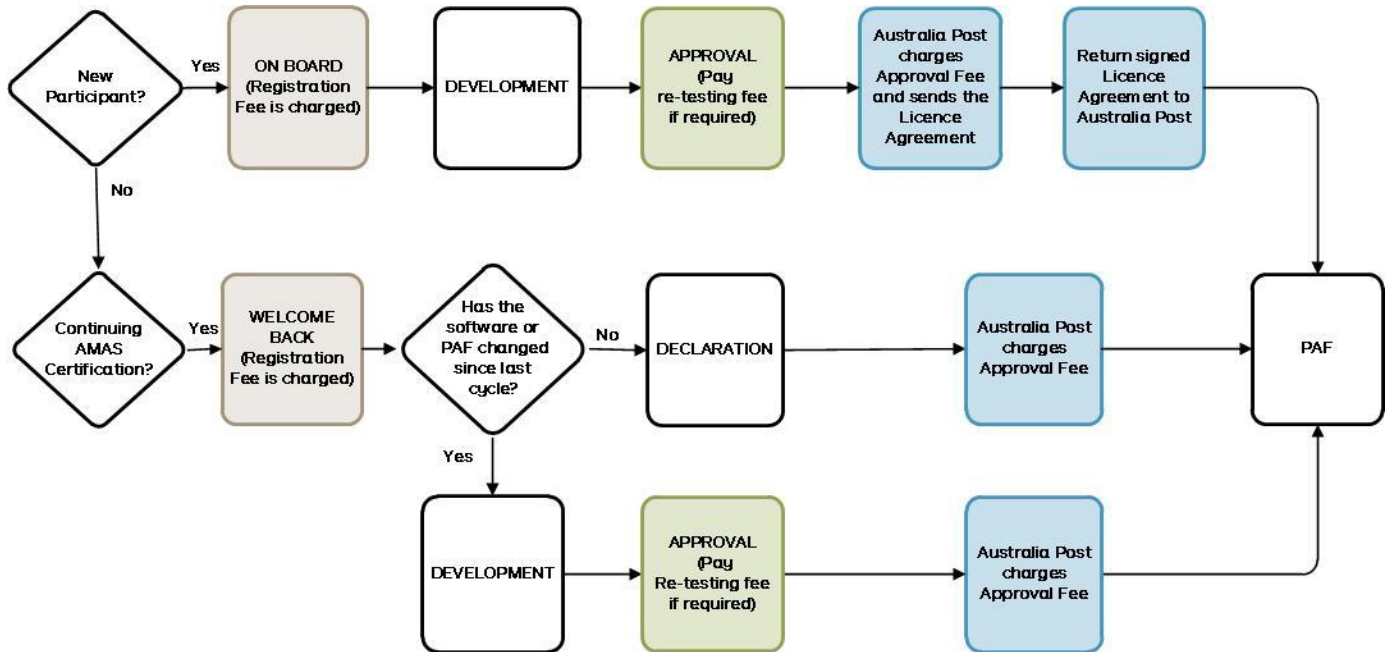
New Participant?

Yes

ON BOARD (Registration Fee is charged)

DEVELOPMENT

APPROVAL (Pay re-testing fee if required)

Australia Post charges Approval Fee and sends the Licence Agreement

Return signed Licence Agreement to Australia Post

No

Continuing AMAS Certification?

Yes

WELCOME BACK (Registration Fee is charged)

Has the software or PAF changed since last cycle?

No

DECLARATION

Australia Post charges Approval Fee

PAF

Yes

DEVELOPMENT

APPROVAL (Pay Re-testing fee if required)

Australia Post charges Approval Fee